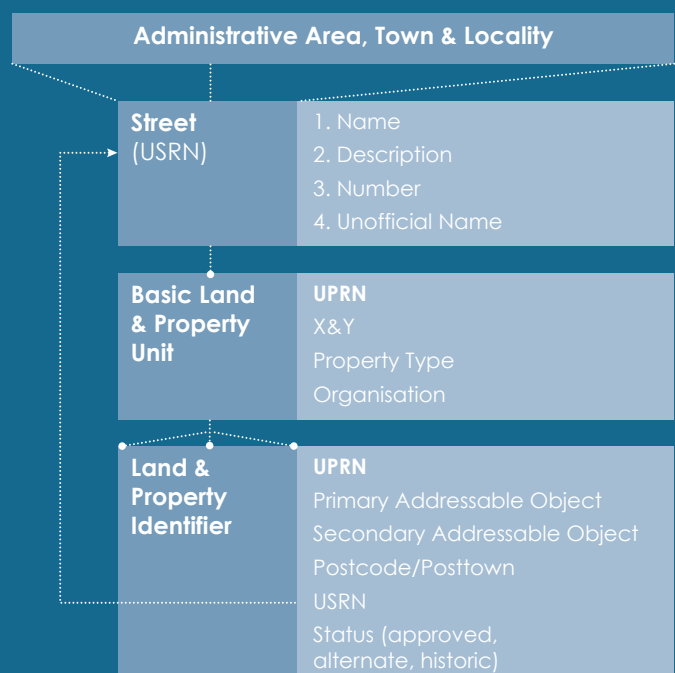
Administrative Area, Town & Locality

Street (USRN)

1. Name
2. Description
3. Number
4. Unofficial Name

Basic Land & Property Unit

UPRN
X&Y
Property Type
Organisation

Land & Property Identifier

UPRN
Primary Addressable Object
Secondary Addressable Object
Postcode/Posttown
USRN
Status (approved, alternate, historic)